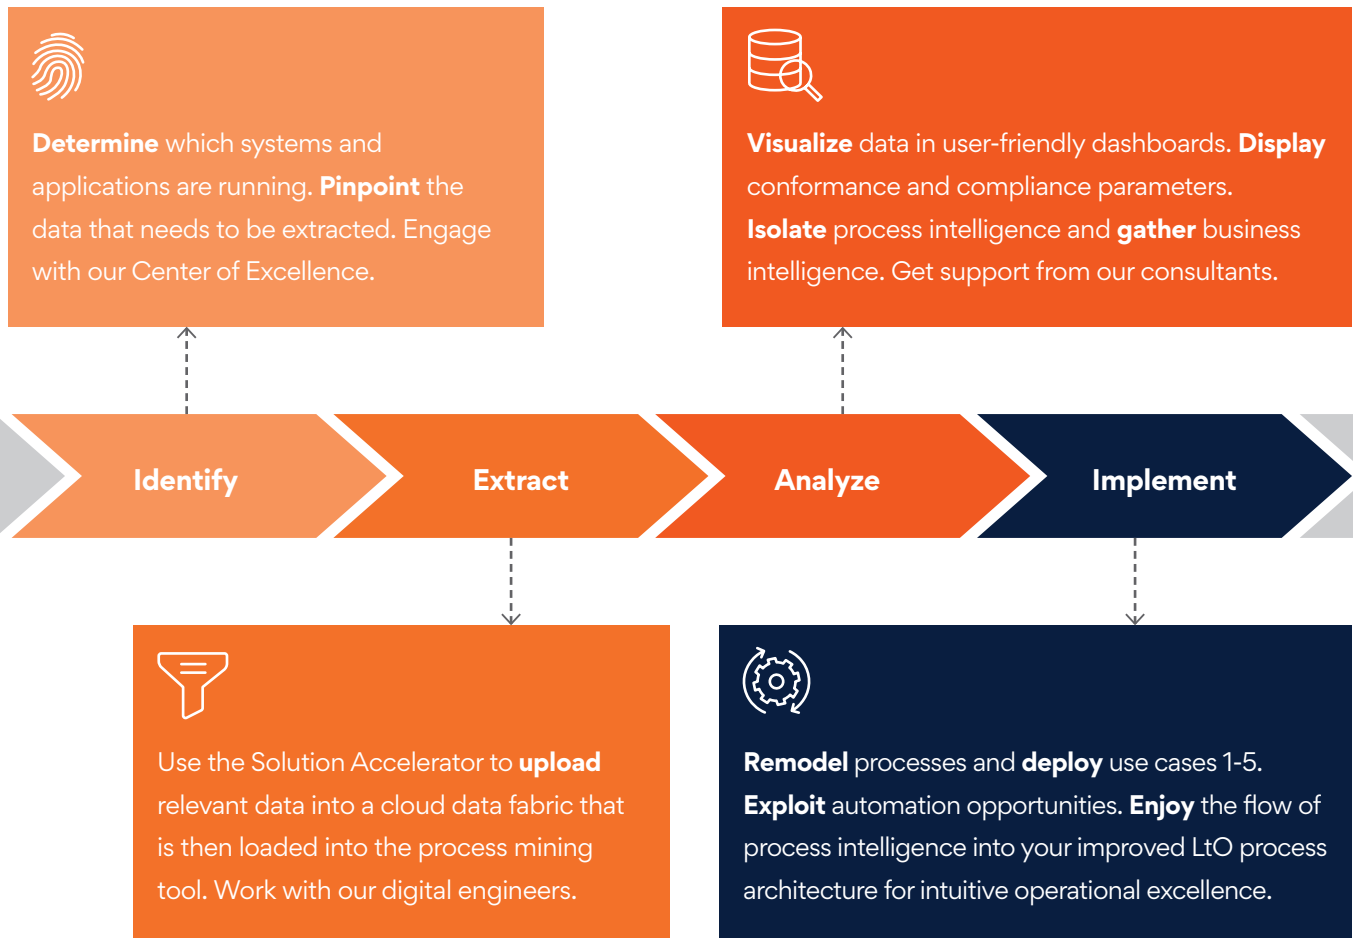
Determine which systems and applications are running. Pinpoint the data that needs to be extracted. Engage with our Center of Excellence.

Visualize data in user-friendly dashboards. Display conformance and compliance parameters. Isolate process intelligence and gather business intelligence. Get support from our consultants.

Identify

Extract

Analyze

Implement

Use the Solution Accelerator to upload relevant data into a cloud data fabric that is then loaded into the process mining tool. Work with our digital engineers.

Remodel processes and deploy use cases 1-5. Exploit automation opportunities. Enjoy the flow of process intelligence into your improved LtO process architecture for intuitive operational excellence.